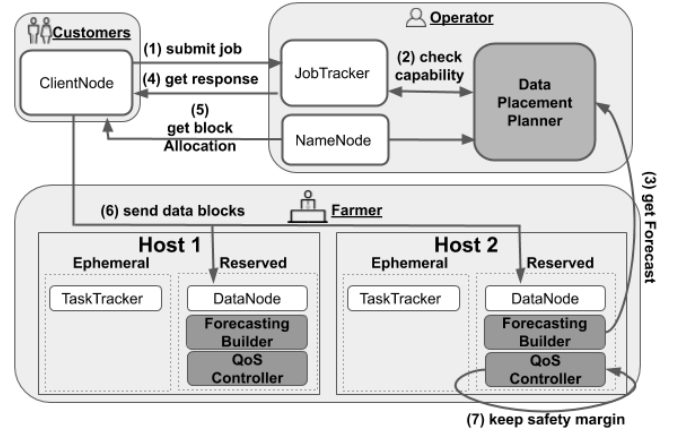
Customers

ClientNode

(1) submit job

(4) get response

(5) get block Allocation

Operator

JobTracker

(2) check capability

Data Placement Planner

NameNode

(3) get Forecast

(6) send data blocks

Farmer

Host 1

Ephemeral

TaskTracker

Reserved

DataNode

Forecasting Builder

QoS Controller

Host 2

Ephemeral

TaskTracker

Reserved

DataNode

Forecasting Builder

QoS Controller

(7) keep safety margin